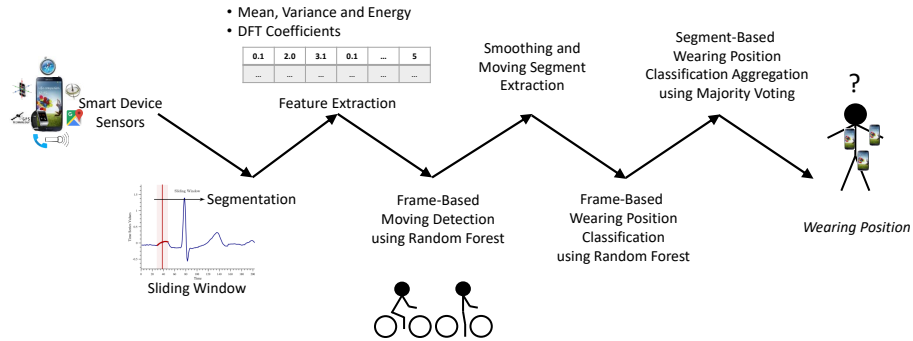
• Mean, Variance and Energy
• DFT Coefficients

| 0.1 | 2.0 | 3.1 | 0.1 | ... | 5 |
|---|---|---|---|---|---|
| ... | ... | ... | ... | ... | ... |

Smart Device Sensors

Feature Extraction

Smoothing and Moving Segment Extraction

Segment-Based Wearing Position Classification Aggregation using Majority Voting

?

Sliding Window

Segmentation

Sliding Window

Frame-Based Moving Detection using Random Forest

Frame-Based Wearing Position Classification using Random Forest

Wearing Position